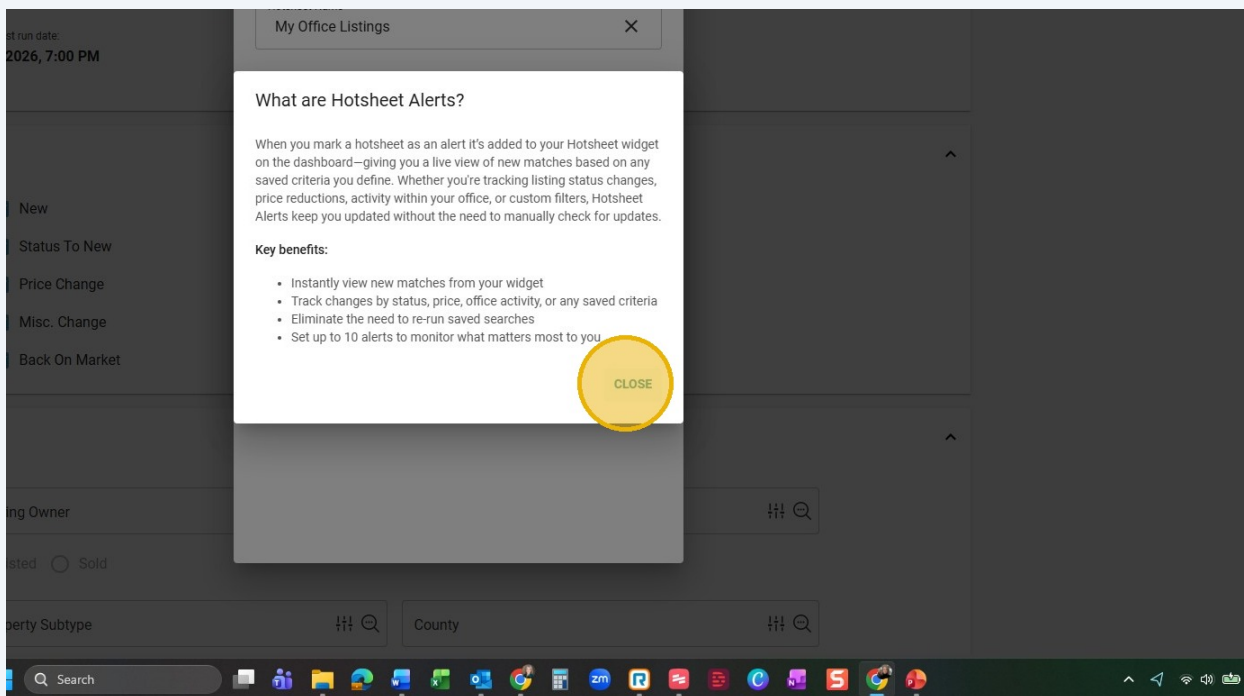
st run date:
2026, 7:00 PM

My Office Listings ✕

New
Status To New
Price Change
Misc. Change
Back On Market

What are Hotsheet Alerts?

When you mark a hotsheet as an alert it's added to your Hotsheet widget on the dashboard—giving you a live view of new matches based on any saved criteria you define. Whether you're tracking listing status changes, price reductions, activity within your office, or custom filters, Hotsheet Alerts keep you updated without the need to manually check for updates.

Key benefits:

- Instantly view new matches from your widget
- Track changes by status, price, office activity, or any saved criteria
- Eliminate the need to re-run saved searches
- Set up to 10 alerts to monitor what matters most to you

CLOSE

ing Owner
sted Sold
perty Subtype
County

Search